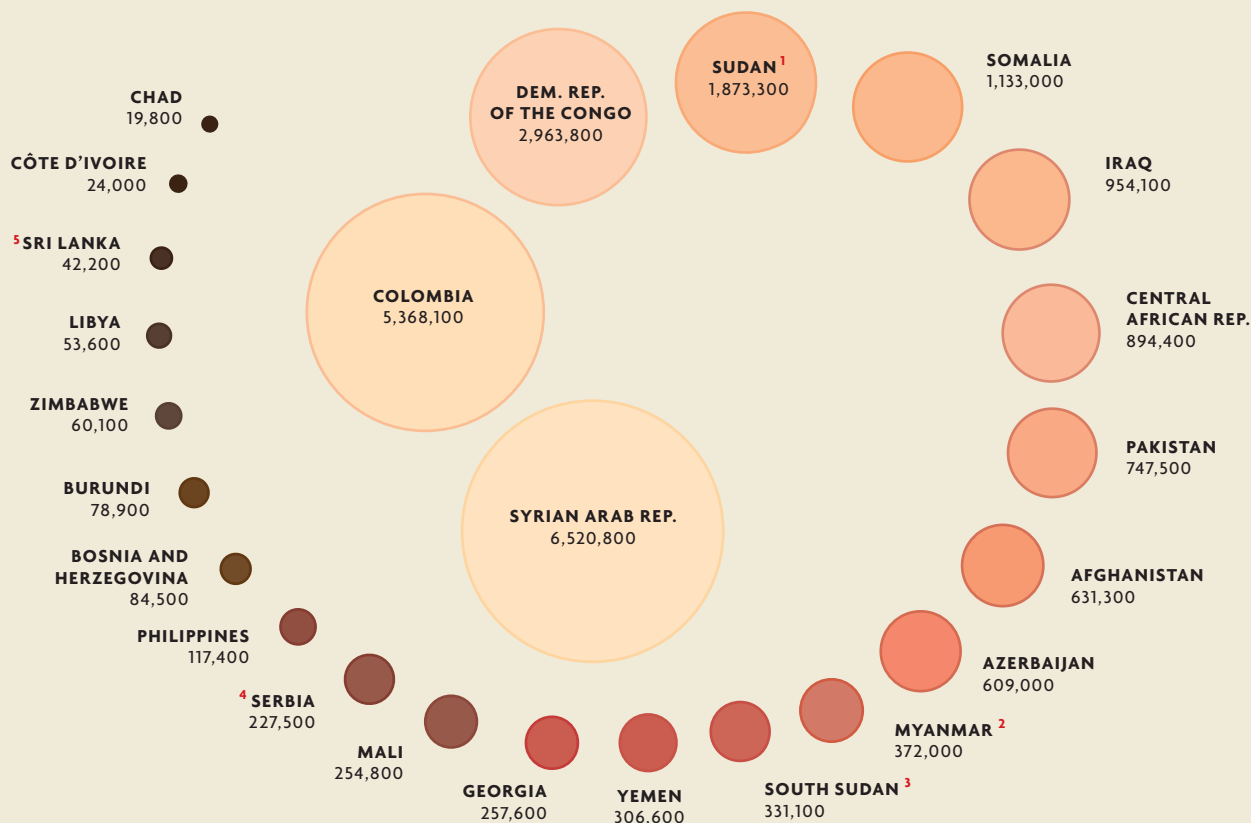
CHAD
19,800

CÔTE D'IVOIRE
24,000

$^5$SRI LANKA
42,200

LIBYA
53,600

ZIMBABWE
60,100

BURUNDI
78,900

BOSNIA AND HERZEGOVINA
84,500

PHILIPPINES
117,400

$^4$SERBIA
227,500

MALI
254,800

GEORGIA
257,600

YEMEN
306,600

SOUTH SUDAN $^3$
331,100

MYANMAR $^2$
372,000

AZERBAIJAN
609,000

AFGHANISTAN
631,300

PAKISTAN
747,500

CENTRAL AFRICAN REP.
894,400

IRAQ
954,100

SOMALIA
1,133,000

SUDAN $^1$
1,873,300

DEM. REP. OF THE CONGO
2,963,800

COLOMBIA
5,368,100

SYRIAN ARAB REP.
6,520,800